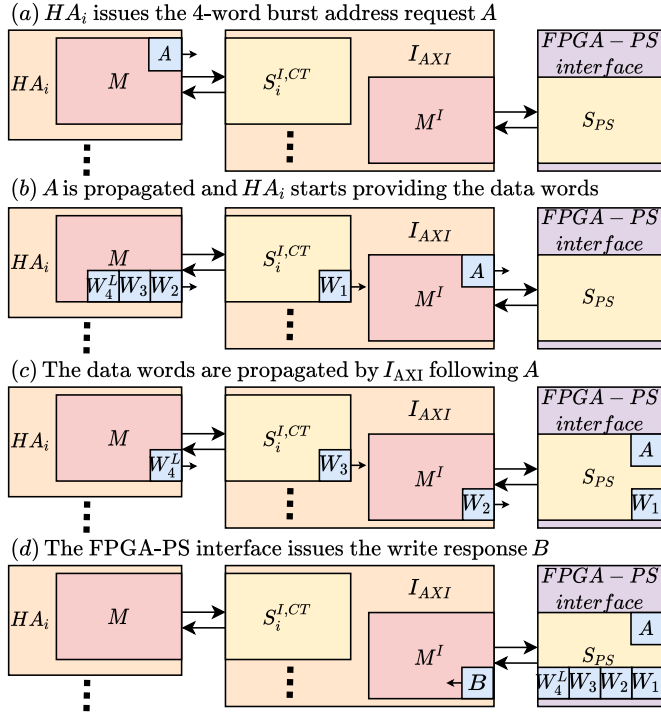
$(a)$ $HA_i$ issues the 4-word burst address request $A$

$HA_i$ $M$ $A$ $S_i^{I,CT}$ $I_{AXI}$ $M^I$ $FPGA-PS$ $interface$ $S_{PS}$

$(b)$ $A$ is propagated and $HA_i$ starts providing the data words

$HA_i$ $M$ $W_4^L$ $W_3$ $W_2$ $S_i^{I,CT}$ $W_1$ $I_{AXI}$ $M^I$ $A$ $FPGA-PS$ $interface$ $S_{PS}$

$(c)$ The data words are propagated by $I_{\text{AXI}}$ following $A$

$HA_i$ $M$ $W_4^L$ $S_i^{I,CT}$ $W_3$ $I_{AXI}$ $M^I$ $W_2$ $FPGA-PS$ $interface$ $A$ $S_{PS}$ $W_1$

$(d)$ The FPGA-PS interface issues the write response $B$

$HA_i$ $M$ $S_i^{I,CT}$ $I_{AXI}$ $M^I$ $B$ $FPGA-PS$ $interface$ $A$ $S_{PS}$ $W_4^L$ $W_3$ $W_2$ $W_1$